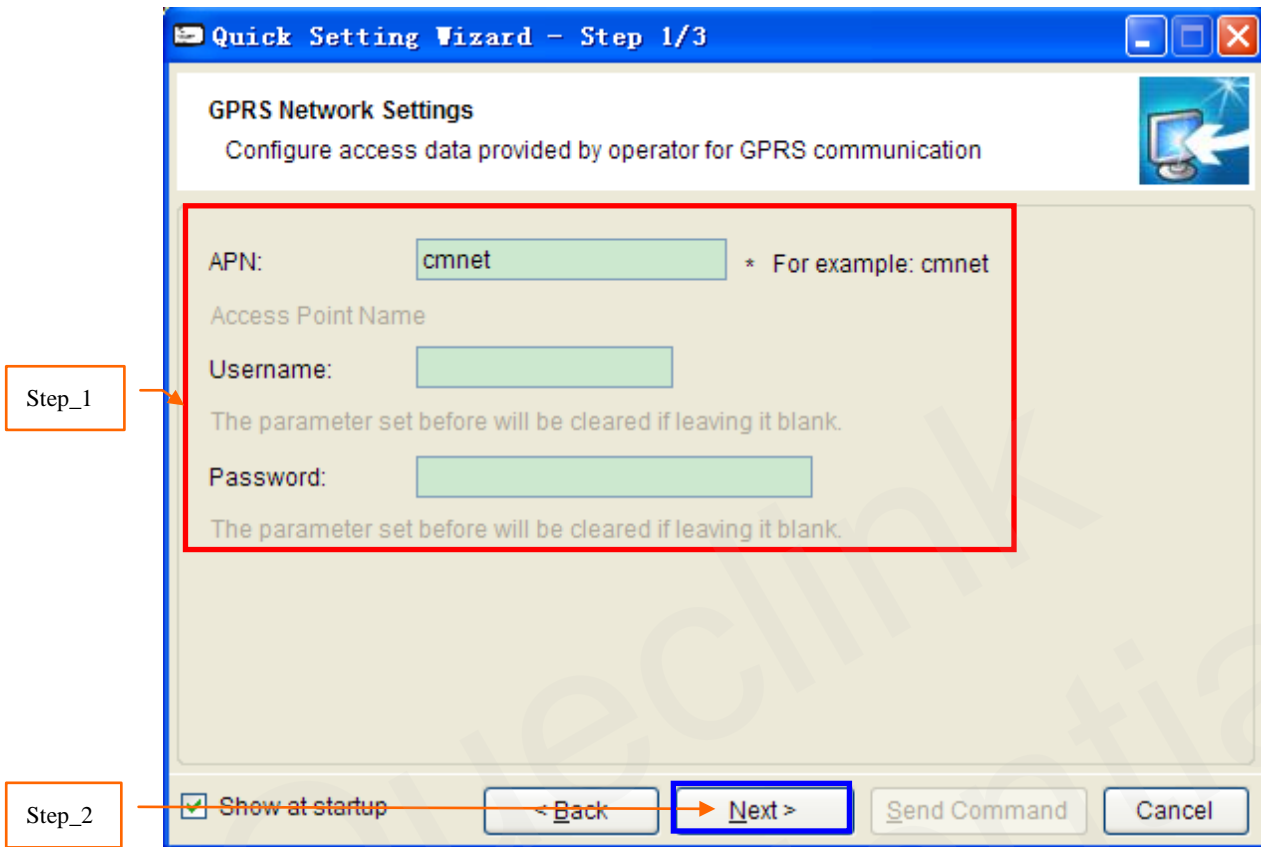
Quick Setting Wizard - Step 1/3

GPRS Network Settings

Configure access data provided by operator for GPRS communication

APN: cmnet * For example: cmnet

Access Point Name

Username:

The parameter set before will be cleared if leaving it blank.

Password:

The parameter set before will be cleared if leaving it blank.

Step_1

Step_2

Show at startup

< Back

Next >

Send Command

Cancel

Quectel

Confidential